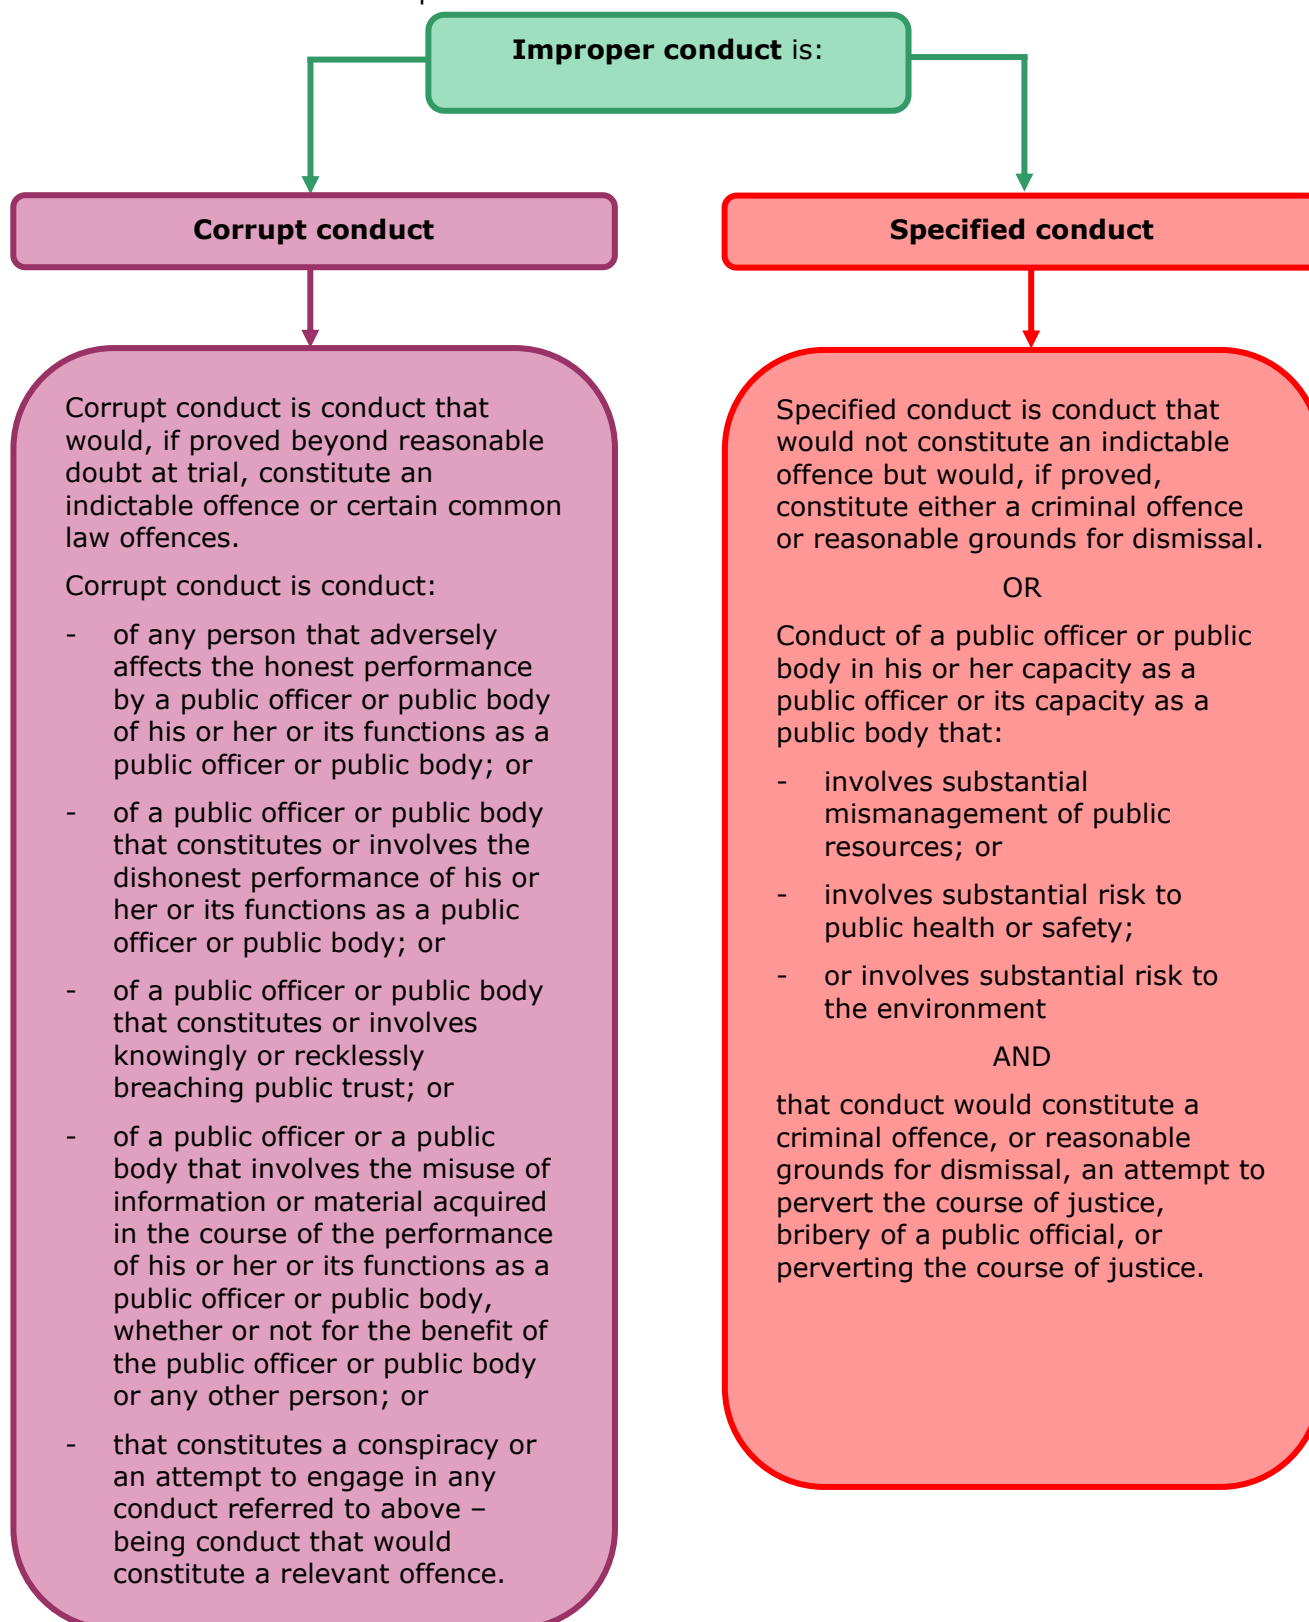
**Improper conduct** is:

**Corrupt conduct**

Corrupt conduct is conduct that would, if proved beyond reasonable doubt at trial, constitute an indictable offence or certain common law offences.

Corrupt conduct is conduct:

- of any person that adversely affects the honest performance by a public officer or public body of his or her or its functions as a public officer or public body; or

- of a public officer or public body that constitutes or involves the dishonest performance of his or her or its functions as a public officer or public body; or

- of a public officer or public body that constitutes or involves knowingly or recklessly breaching public trust; or

- of a public officer or a public body that involves the misuse of information or material acquired in the course of the performance of his or her or its functions as a public officer or public body, whether or not for the benefit of the public officer or public body or any other person; or

- that constitutes a conspiracy or an attempt to engage in any conduct referred to above – being conduct that would constitute a relevant offence.

**Specified conduct**

Specified conduct is conduct that would not constitute an indictable offence but would, if proved, constitute either a criminal offence or reasonable grounds for dismissal.

OR

Conduct of a public officer or public body in his or her capacity as a public officer or its capacity as a public body that:

- involves substantial mismanagement of public resources; or

- involves substantial risk to public health or safety;

- or involves substantial risk to the environment

AND

that conduct would constitute a criminal offence, or reasonable grounds for dismissal, an attempt to pervert the course of justice, bribery of a public official, or perverting the course of justice.